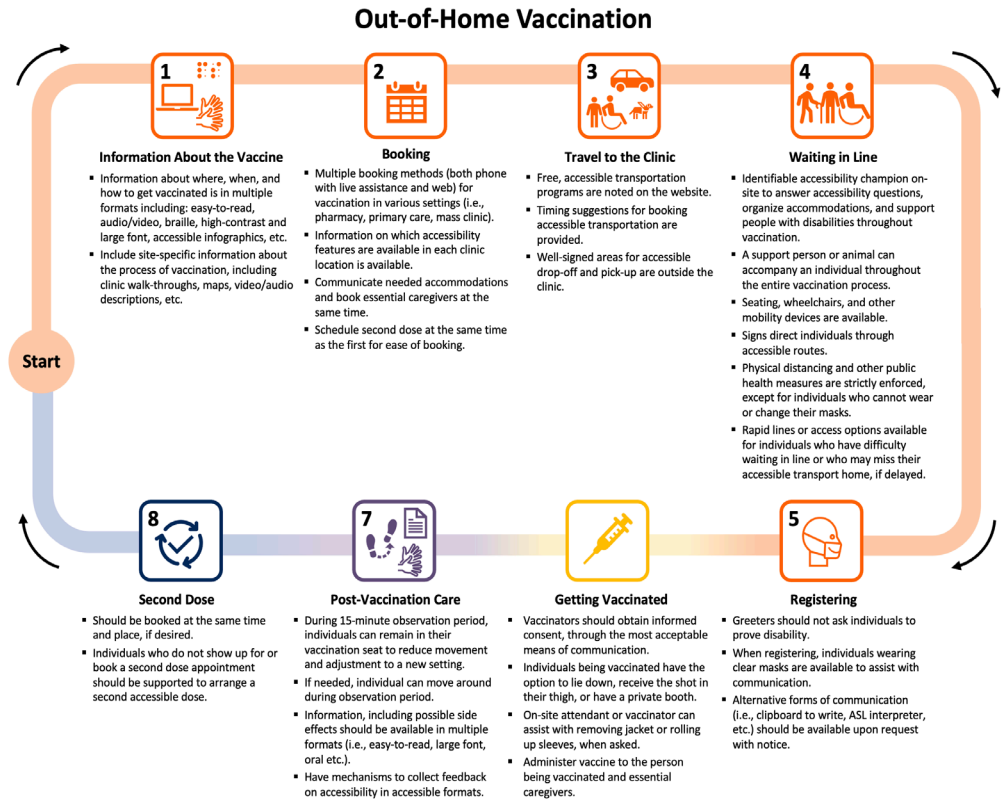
Out-of-Home Vaccination

Start

1

Information About the Vaccine

- Information about where, when, and how to get vaccinated is in multiple formats including: easy-to-read, audio/video, braille, high-contrast and large font, accessible infographics, etc.
- Include site-specific information about the process of vaccination, including clinic walk-throughs, maps, video/audio descriptions, etc.

2

Booking

- Multiple booking methods (both phone with live assistance and web) for vaccination in various settings (i.e., pharmacy, primary care, mass clinic).
- Information on which accessibility features are available in each clinic location is available.
- Communicate needed accommodations and book essential caregivers at the same time.
- Schedule second dose at the same time as the first for ease of booking.

3

Travel to the Clinic

- Free, accessible transportation programs are noted on the website.
- Timing suggestions for booking accessible transportation are provided.
- Well-signed areas for accessible drop-off and pick-up are outside the clinic.

4

Waiting in Line

- Identifiable accessibility champion on-site to answer accessibility questions, organize accommodations, and support people with disabilities throughout vaccination.
- A support person or animal can accompany an individual throughout the entire vaccination process.
- Seating, wheelchairs, and other mobility devices are available.
- Signs direct individuals through accessible routes.
- Physical distancing and other public health measures are strictly enforced, except for individuals who cannot wear or change their masks.
- Rapid lines or access options available for individuals who have difficulty waiting in line or who may miss their accessible transport home, if delayed.

5

Registering

- Greeters should not ask individuals to prove disability.
- When registering, individuals wearing clear masks are available to assist with communication.
- Alternative forms of communication (i.e., clipboard to write, ASL interpreter, etc.) should be available upon request with notice.

Getting Vaccinated

- Vaccinators should obtain informed consent, through the most acceptable means of communication.
- Individuals being vaccinated have the option to lie down, receive the shot in their thigh, or have a private booth.
- On-site attendant or vaccinator can assist with removing jacket or rolling up sleeves, when asked.
- Administer vaccine to the person being vaccinated and essential caregivers.

7

Post-Vaccination Care

- During 15-minute observation period, individuals can remain in their vaccination seat to reduce movement and adjustment to a new setting.
- If needed, individual can move around during observation period.
- Information, including possible side effects should be available in multiple formats (i.e., easy-to-read, large font, oral etc.).
- Have mechanisms to collect feedback on accessibility in accessible formats.

8

Second Dose

- Should be booked at the same time and place, if desired.
- Individuals who do not show up for or book a second dose appointment should be supported to arrange a second accessible dose.